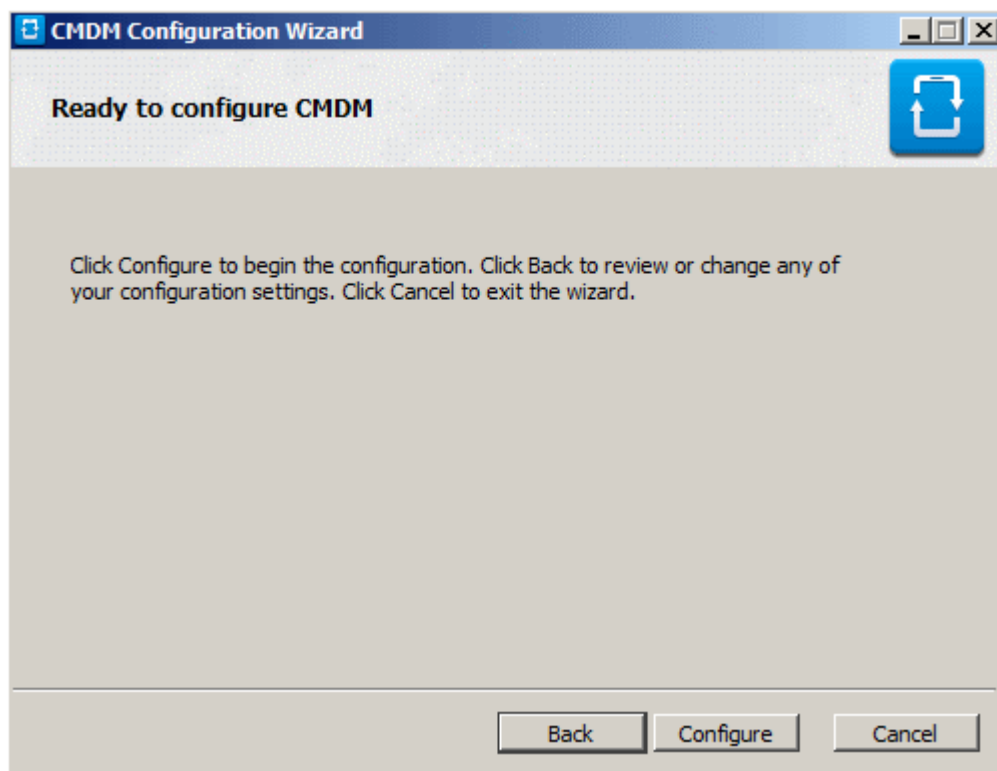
CMDM Configuration Wizard

Ready to configure CMDM

Click Configure to begin the configuration. Click Back to review or change any of your configuration settings. Click Cancel to exit the wizard.

Back Configure Cancel